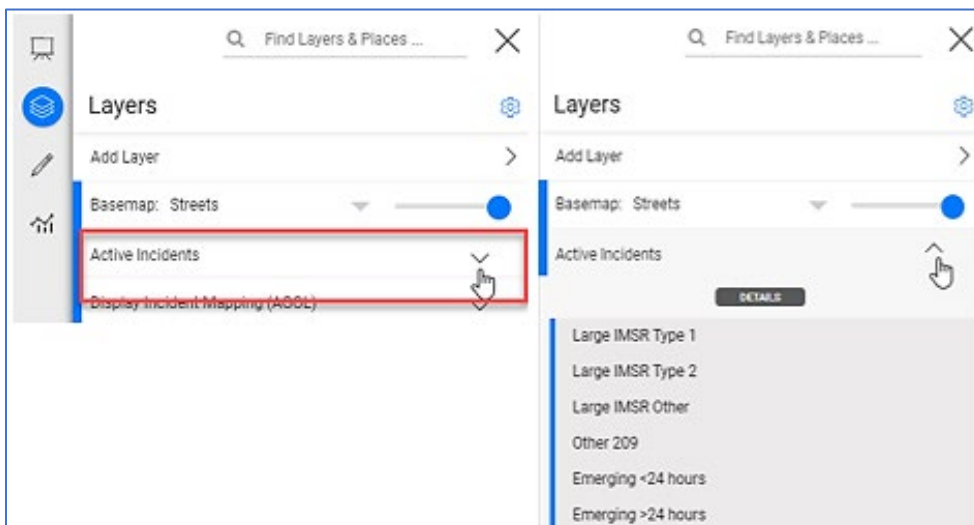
Find Layers & Places ...

Layers

Add Layer

Basemap: Streets

Active Incidents

Display Incident Mapping (AOOL)

Find Layers & Places ...

Layers

Add Layer

Basemap: Streets

Active Incidents

DETAILS

Large IMSR Type 1

Large IMSR Type 2

Large IMSR Other

Other 209

Emerging <24 hours

Emerging >24 hours